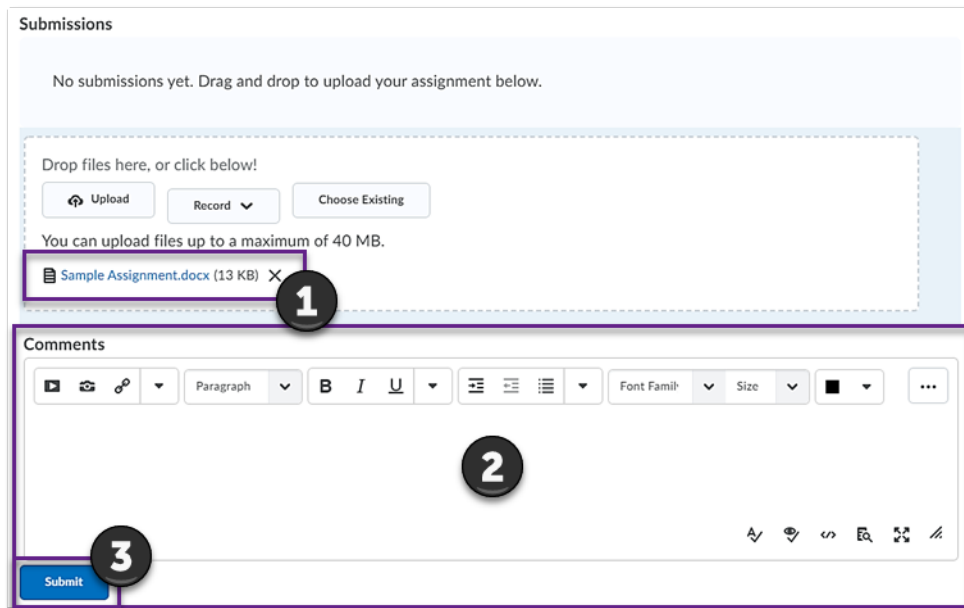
Submissions

No submissions yet. Drag and drop to upload your assignment below.

Drop files here, or click below!

Upload

Record

Choose Existing

You can upload files up to a maximum of 40 MB.

Sample Assignment.docx (13 KB)

1

Comments

Paragraph

B I U

Font Famil

Size

2

3

Submit